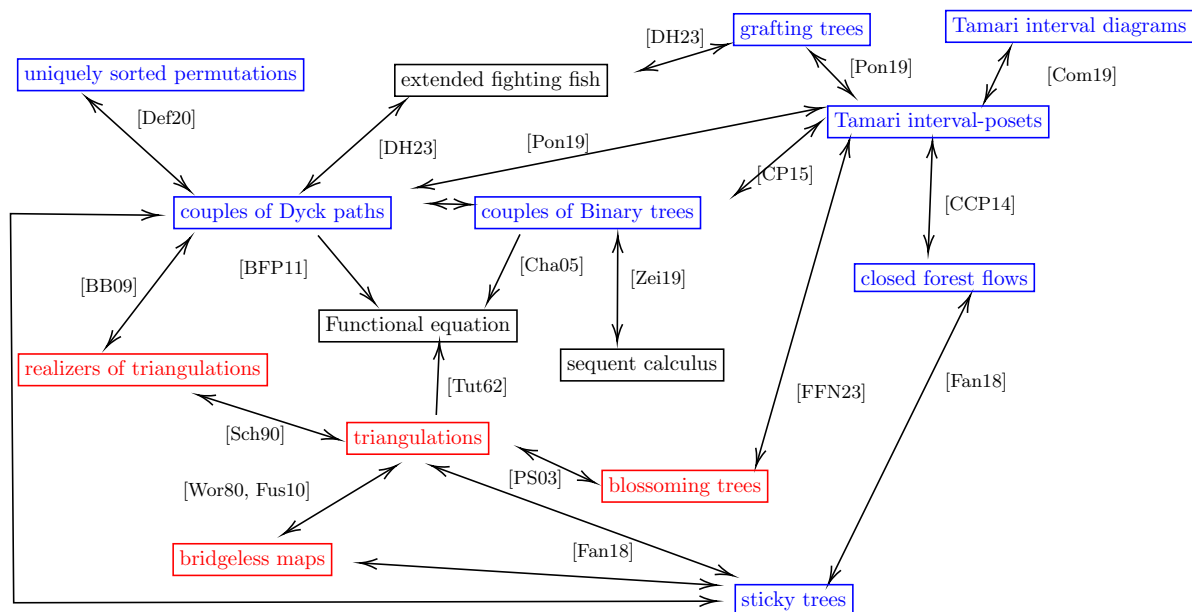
[DH23]
grafting trees
Tamari interval diagrams
uniquely sorted permutations
extended fighting fish
[Pon19]
[Com19]
[Def20]
[Pon19]
Tamari interval-posets
[DH23]
[CP15]
couples of Dyck paths
couples of Binary trees
[CCP14]
[BFP11]
[Cha05]
[Zei19]
closed forest flows
[BB09]
Functional equation
sequent calculus
realizers of triangulations
[Tut62]
[FFN23]
[Fan18]
[Sch90]
triangulations
[PS03]
blossoming trees
[Wor80, Fus10]
[Fan18]
bridgeless maps
sticky trees